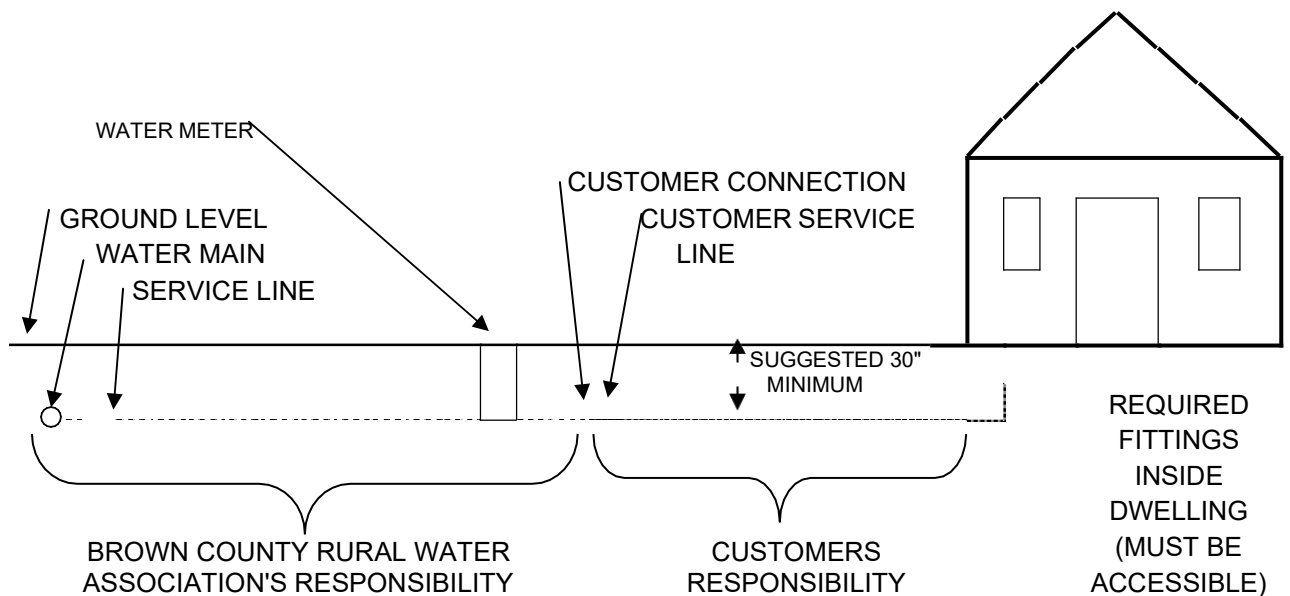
WATER METER

CUSTOMER CONNECTION

GROUND LEVEL

WATER MAIN

CUSTOMER SERVICE LINE

SERVICE LINE

SUGGESTED 30" MINIMUM

REQUIRED FITTINGS INSIDE DWELLING (MUST BE ACCESSIBLE)

BROWN COUNTY RURAL WATER ASSOCIATION'S RESPONSIBILITY

CUSTOMERS RESPONSIBILITY